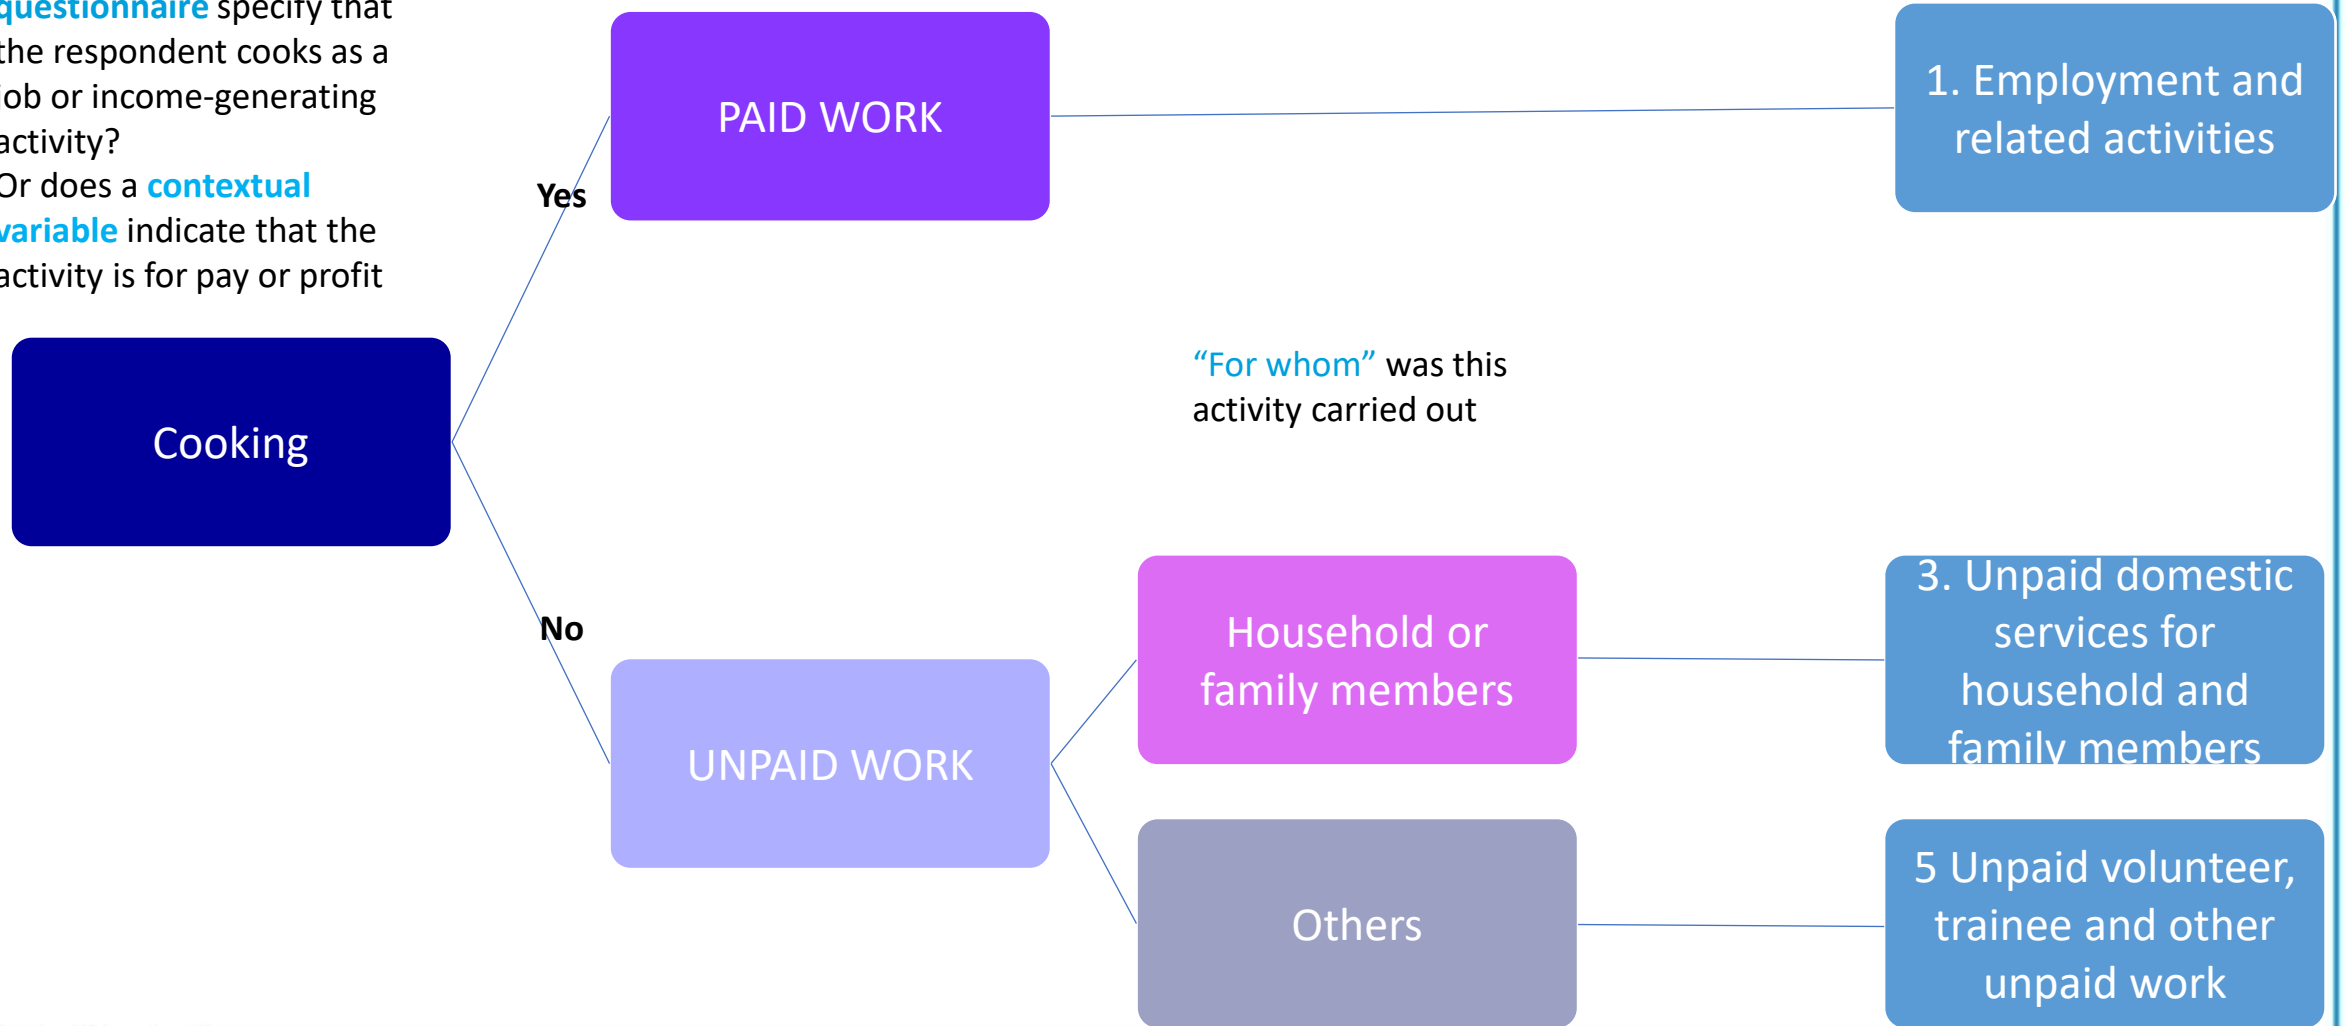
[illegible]questionnaire specify that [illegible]the respondent cooks as a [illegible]ob or income-generating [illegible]activity?
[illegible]Or does a contextual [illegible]variable indicate that the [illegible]activity is for pay or profit

PAID WORK

1. Employment and related activities

Yes

Cooking

"For whom" was this activity carried out

No

Household or family members

3. Unpaid domestic services for household and family members

UNPAID WORK

Others

5 Unpaid volunteer, trainee and other unpaid work